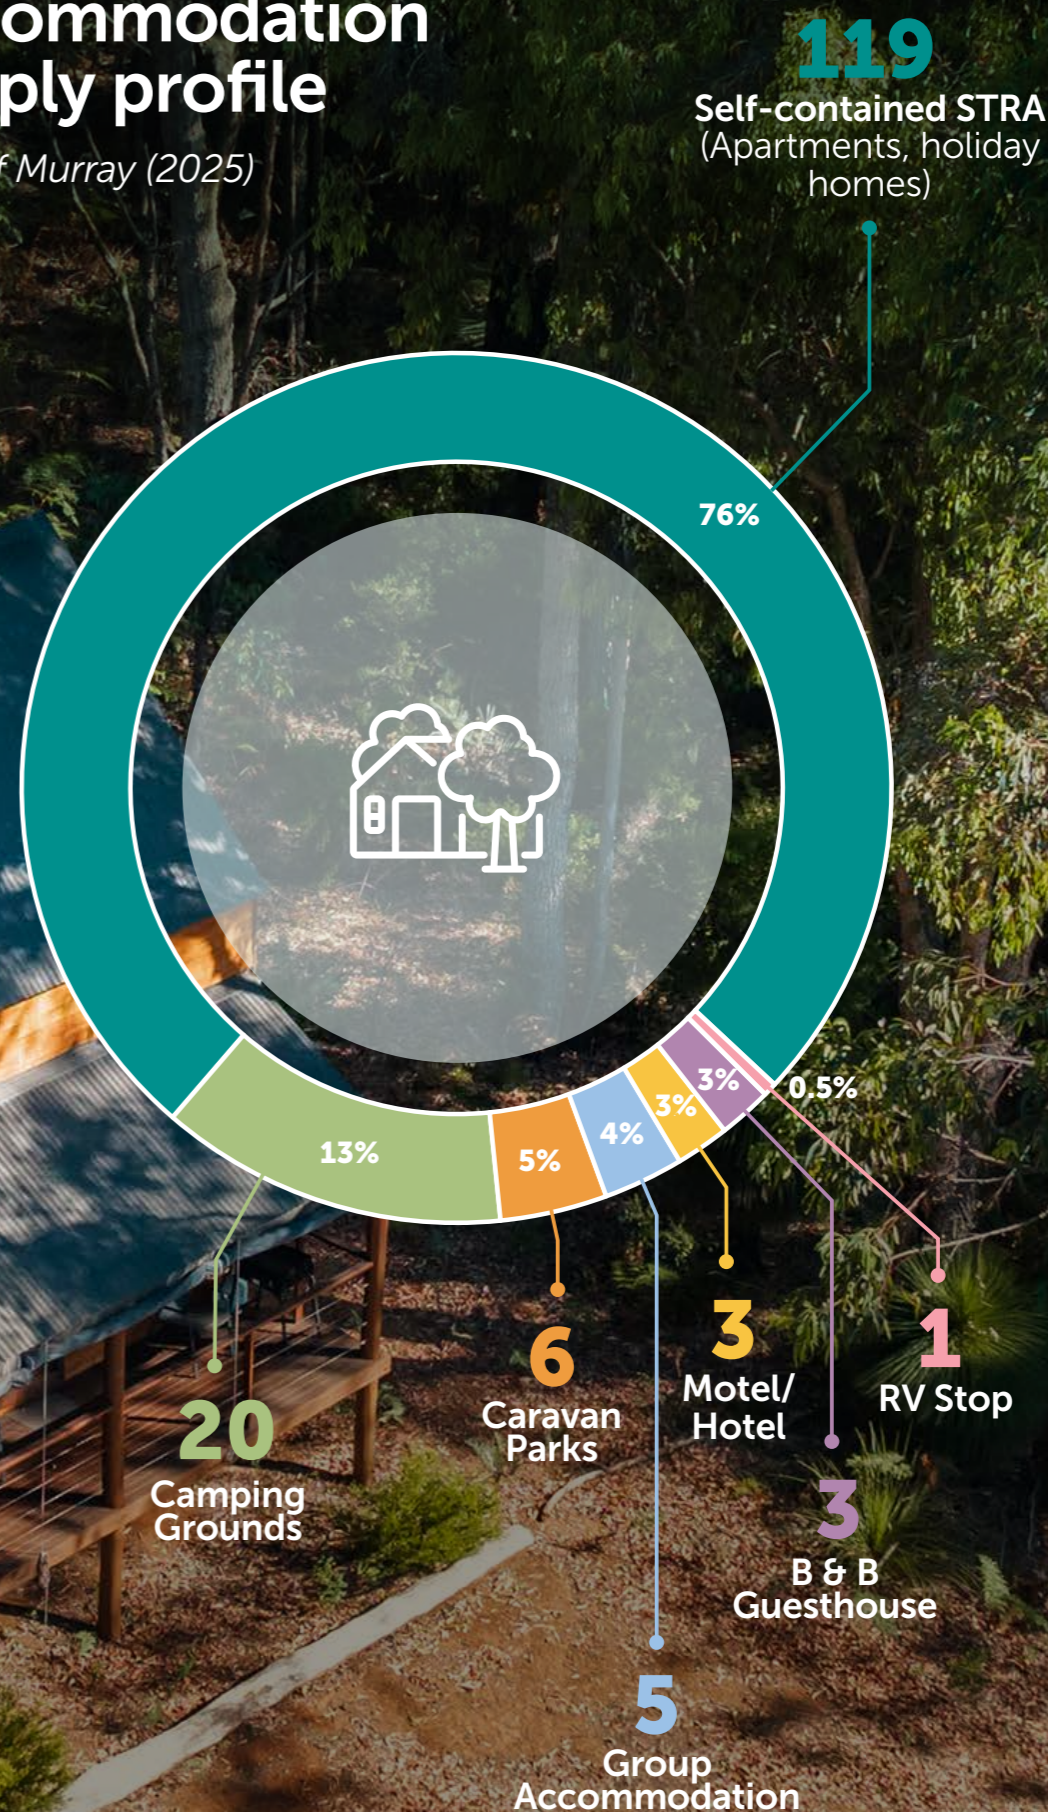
ommodation
ply profile

f Murray (2025)

119
Self-contained STRA
(Apartments, holiday homes)

76%

13%

5%

4%

3%

3%

0.5%

20
Camping Grounds

6
Caravan Parks

5
Group Accommodation

3
Motel/ Hotel

3
B & B Guesthouse

1
RV Stop